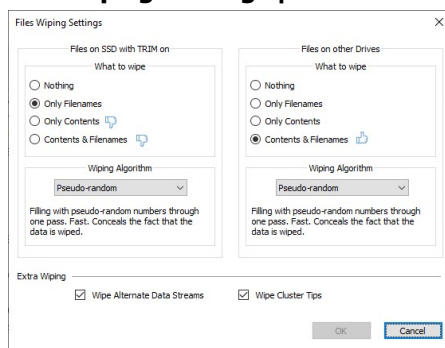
Files Wiping Settings

×

Files on SSD with TRIM on

What to wipe

Nothing

Only Filenames

Only Contents

Contents & Filenames

Wiping Algorithm

Pseudo-random

Filling with pseudo-random numbers through one pass. Fast. Conceals the fact that the data is wiped.

Files on other Drives

What to wipe

Nothing

Only Filenames

Only Contents

Contents & Filenames

Wiping Algorithm

Pseudo-random

Filling with pseudo-random numbers through one pass. Fast. Conceals the fact that the data is wiped.

Extra Wiping

Wipe Alternate Data Streams

Wipe Cluster Tips

OK

Cancel